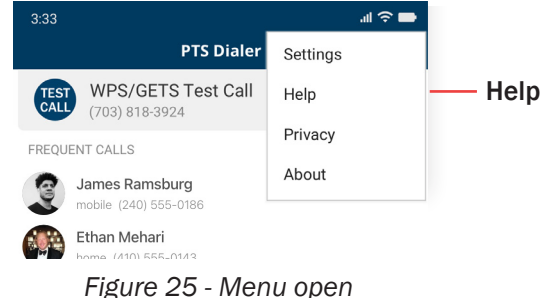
3:33

PTS Dialer

Settings

Help

Privacy

About

Help

TEST CALL

WPS/GETS Test Call
(703) 818-3924

FREQUENT CALLS

James Ramsburg
mobile (240) 555-0186

Ethan Mehari
home (410) 555-0143

Figure 25 - Menu open